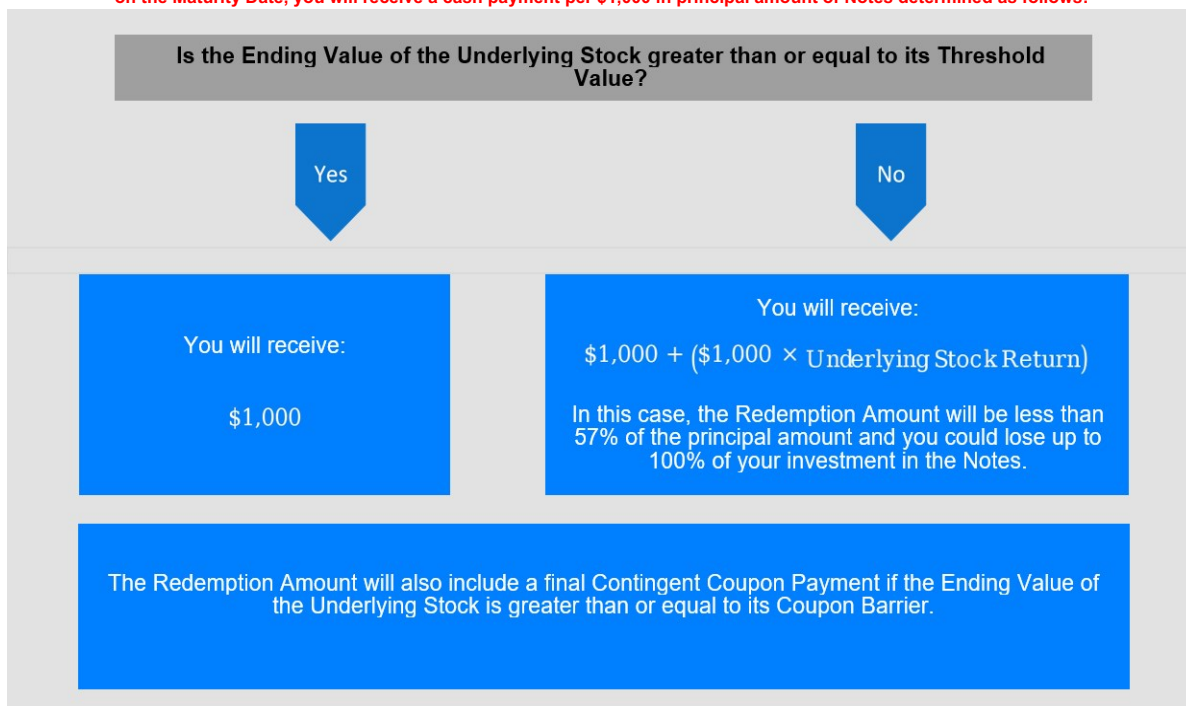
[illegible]

Is the Ending Value of the Underlying Stock greater than or equal to its Threshold Value?

Yes

No

You will receive:

$\$1,000$

You will receive:

$\$1,000 + (\$1,000 \times \text{Underlying Stock Return})$

In this case, the Redemption Amount will be less than 57% of the principal amount and you could lose up to 100% of your investment in the Notes.

The Redemption Amount will also include a final Contingent Coupon Payment if the Ending Value of the Underlying Stock is greater than or equal to its Coupon Barrier.